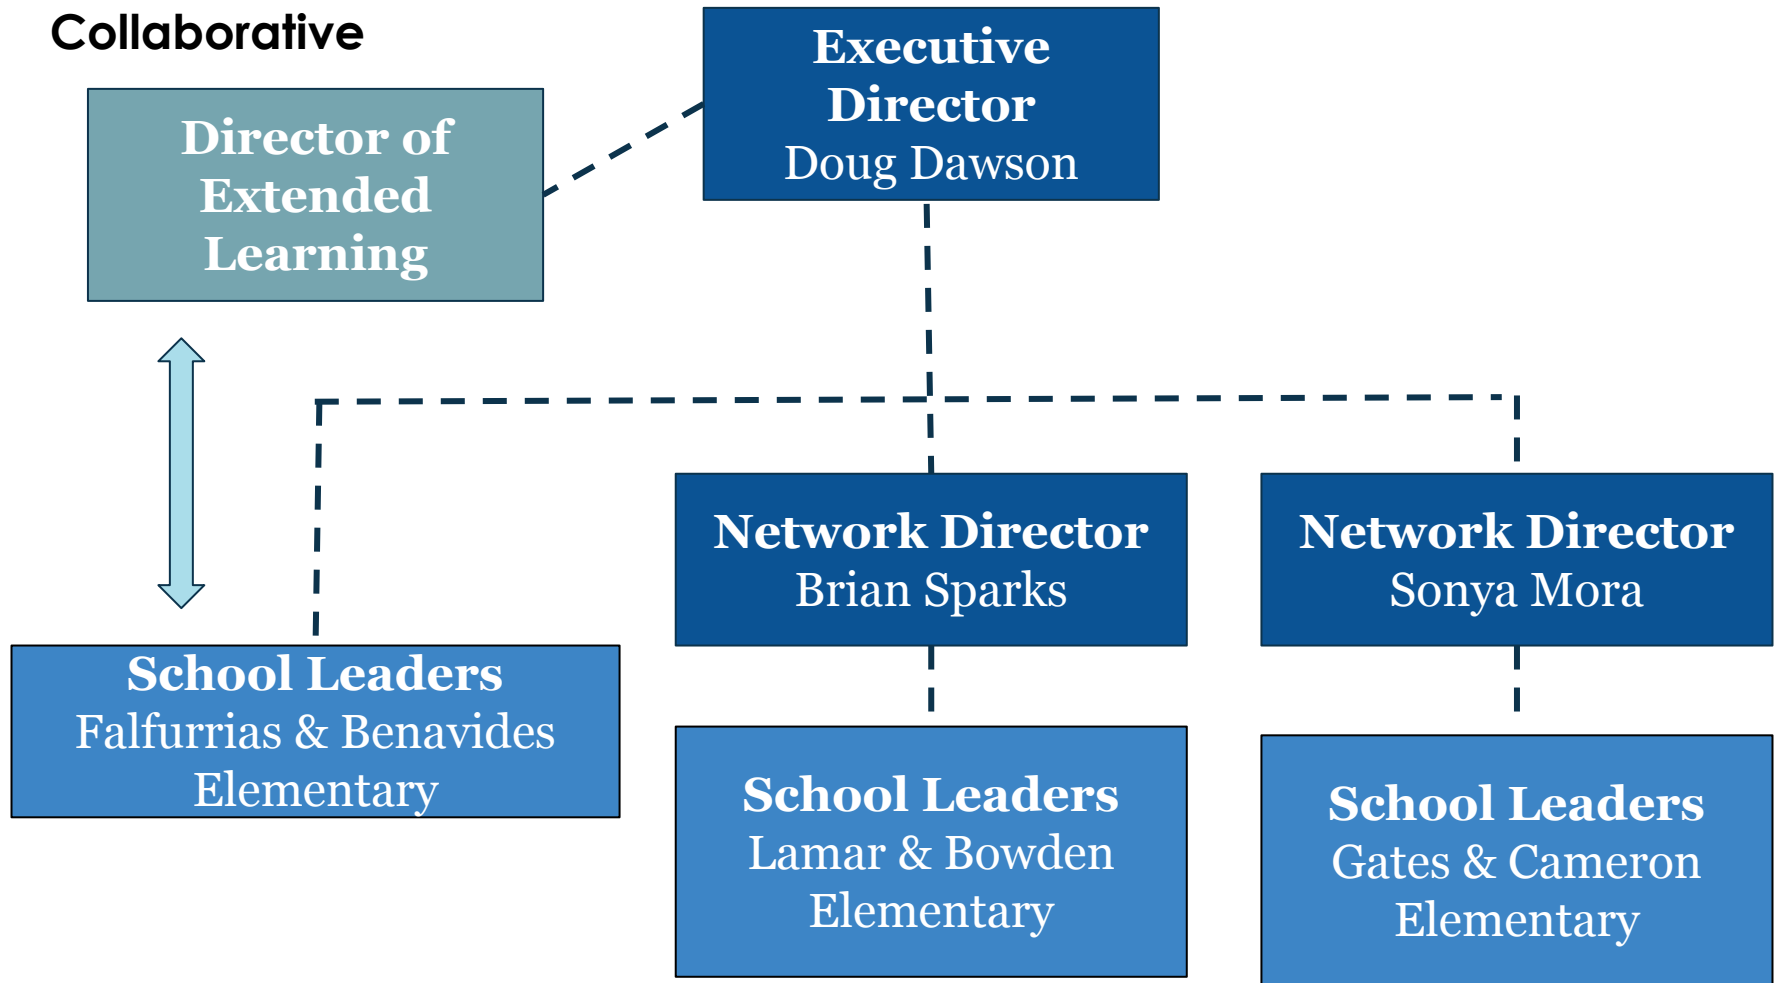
Collaborative

Executive Director
Doug Dawson

Director of Extended Learning

Network Director
Brian Sparks

Network Director
Sonya Mora

School Leaders
Falfurrias & Benavides Elementary

School Leaders
Lamar & Bowden Elementary

School Leaders
Gates & Cameron Elementary